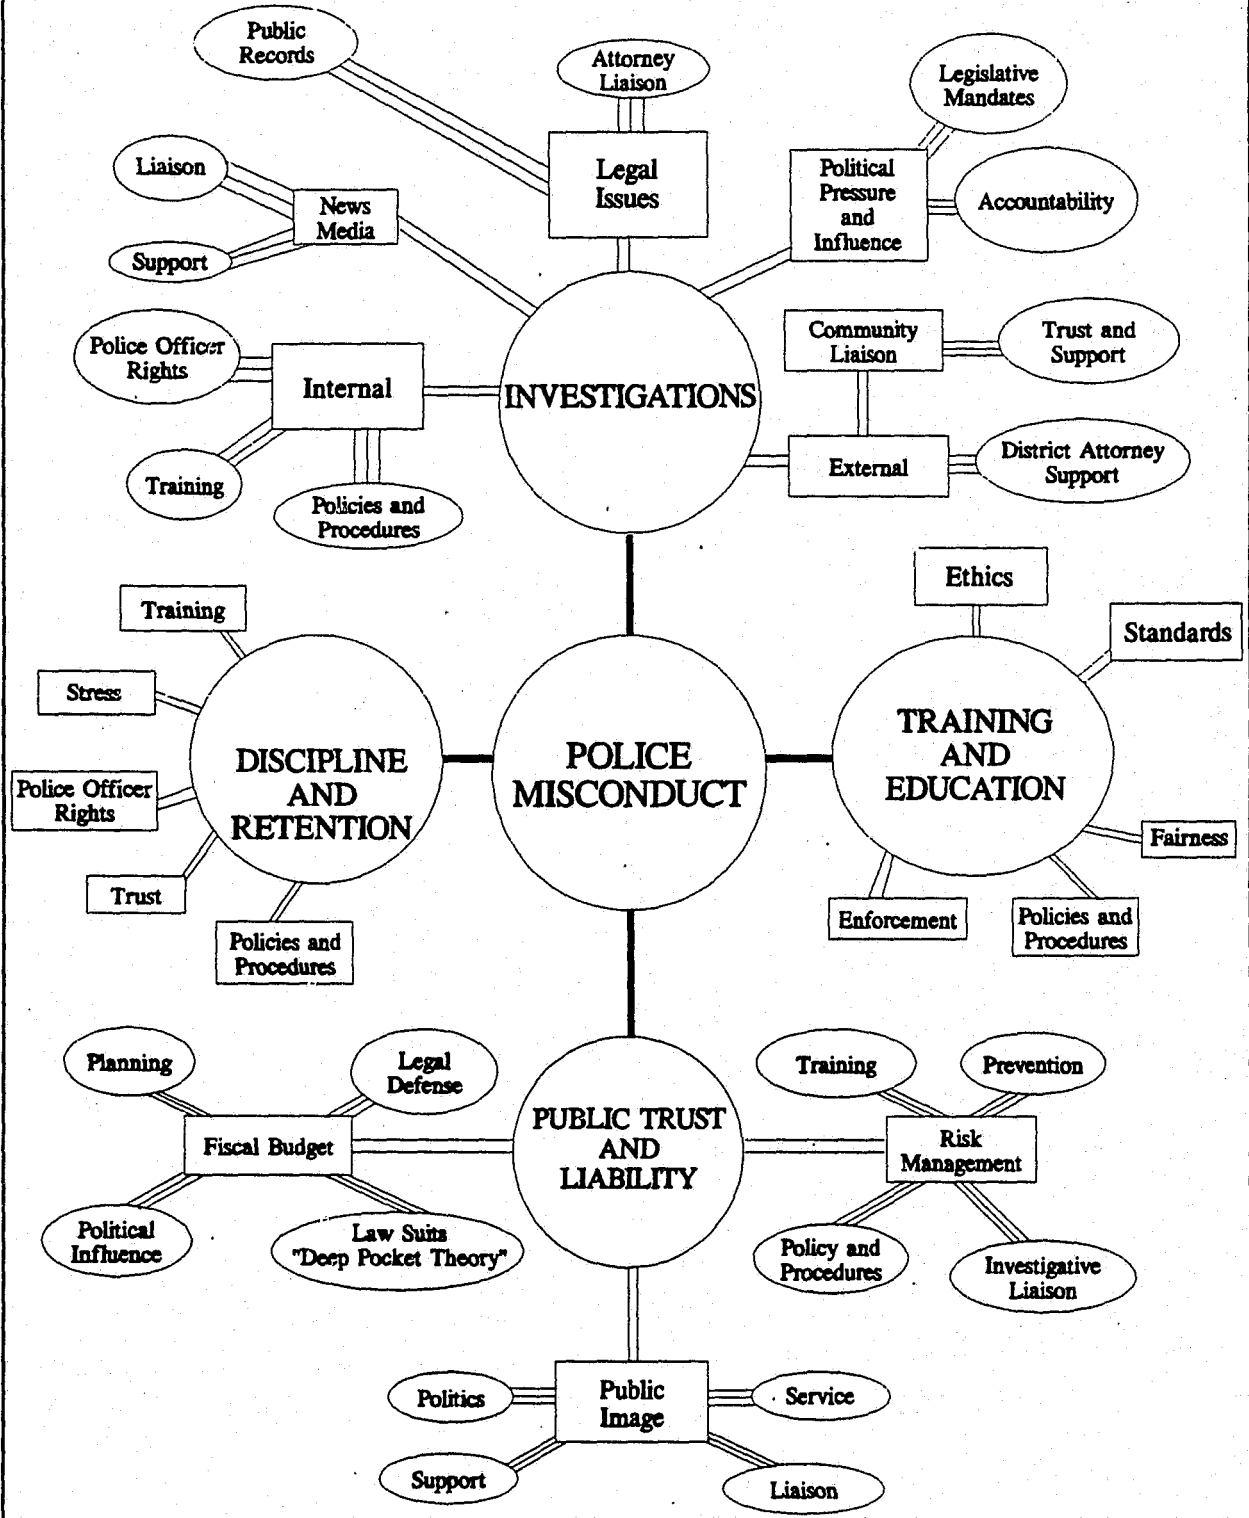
Public Records

Attorney Liaison

Legislative Mandates

Liaison

News Media

Legal Issues

Political Pressure and Influence

Accountability

Support

Police Officer Rights

Internal

INVESTIGATIONS

Community Liaison

Trust and Support

Training

Policies and Procedures

External

District Attorney Support

Ethics

Training

Standards

Stress

DISCIPLINE AND RETENTION

POLICE MISCONDUCT

TRAINING AND EDUCATION

Police Officer Rights

Fairness

Trust

Enforcement

Policies and Procedures

Policies and Procedures

Planning

Legal Defense

Training

Prevention

Fiscal Budget

PUBLIC TRUST AND LIABILITY

Risk Management

Political Influence

Law Suits "Deep Pocket Theory"

Policy and Procedures

Investigative Liaison

Politics

Public Image

Service

Support

Liaison